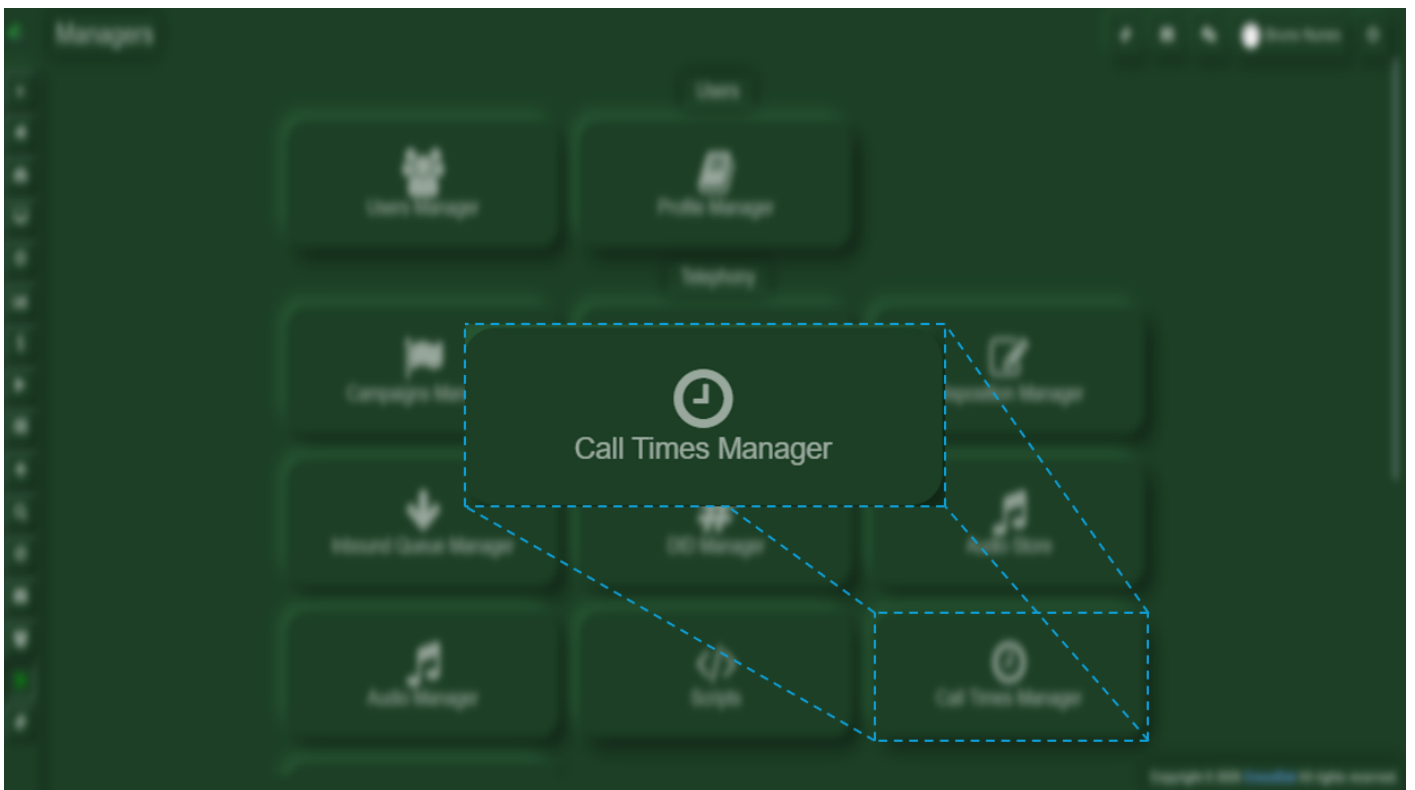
Managers

Users

Users Manager

Profile Manager

Telephony

Campaigns Man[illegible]

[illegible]isposition Manager

Call Times Manager

Inbound Queue Manager

DID Manager

Audio Store

Audio Manager

Scripts

Call Times Manager

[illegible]